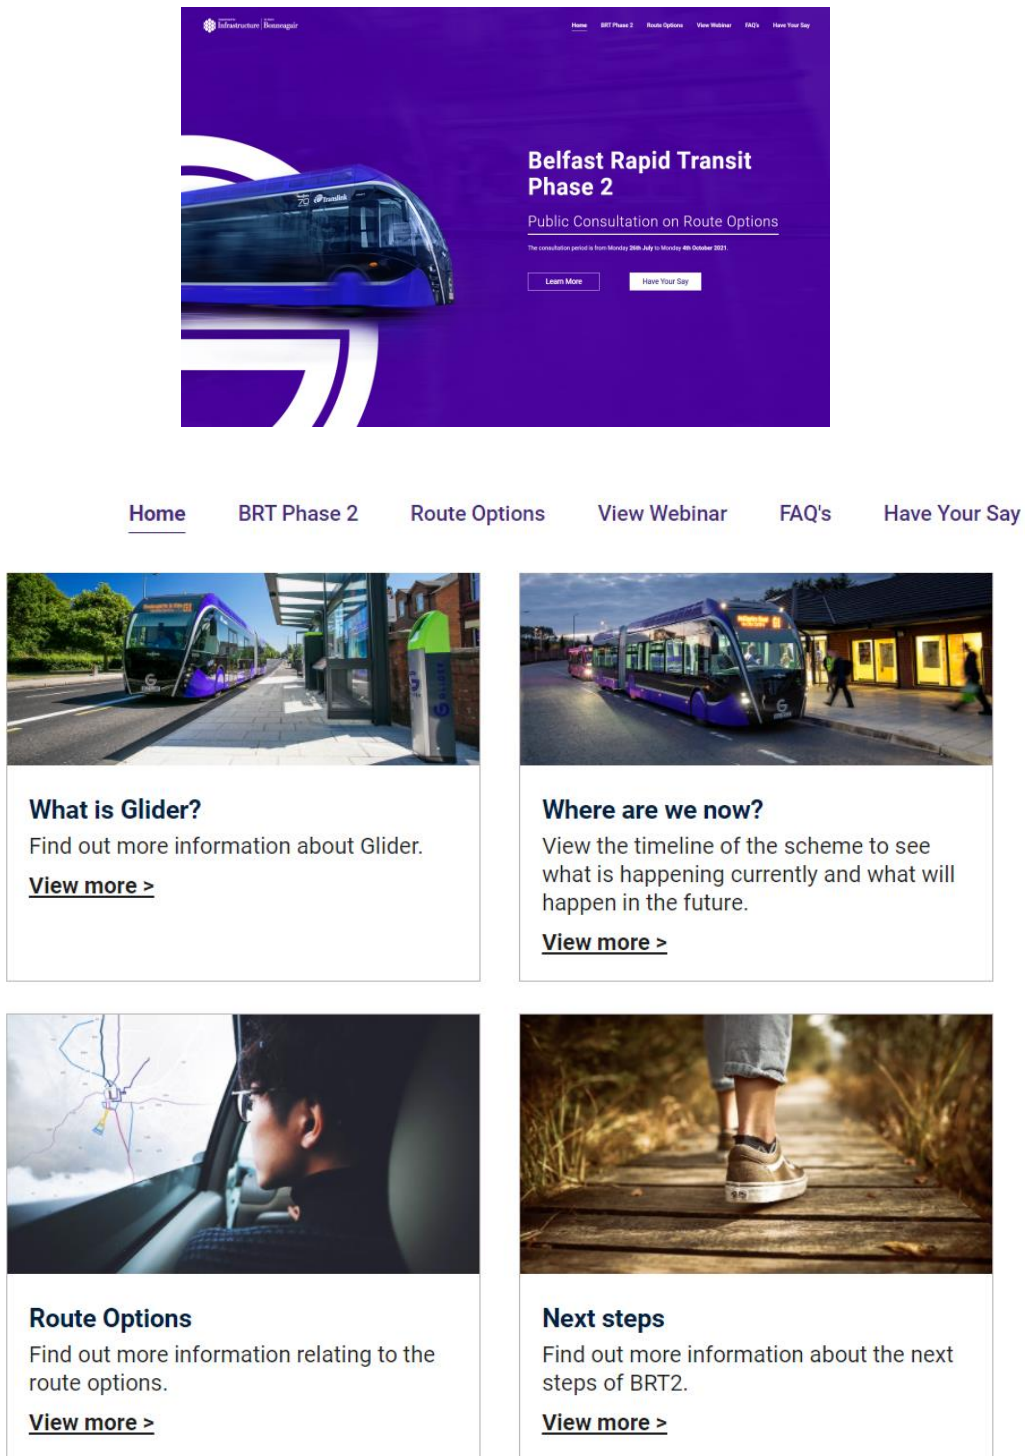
Infrastructure | Bonneagair

Home BRT Phase 2 Route Options View Webinar FAQ's Have Your Say

Belfast Rapid Transit Phase 2

Public Consultation on Route Options

The consultation period is from Monday 26th July to Monday 4th October 2021.

Learn More

Have Your Say

Home BRT Phase 2 Route Options View Webinar FAQ's Have Your Say

What is Glider?

Find out more information about Glider.

View more >

Where are we now?

View the timeline of the scheme to see what is happening currently and what will happen in the future.

View more >

Route Options

Find out more information relating to the route options.

View more >

Next steps

Find out more information about the next steps of BRT2.

View more >